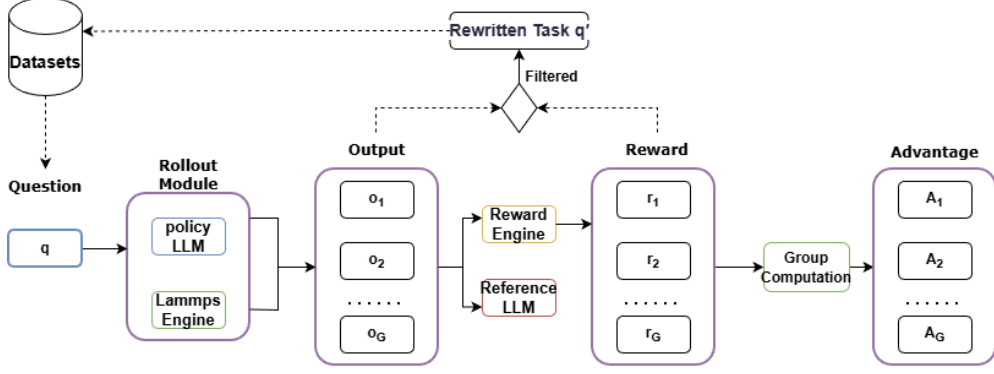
Datasets

Rewritten Task q'

Filtered

Question

q

Rollout Module

policy LLM

Lammps Engine

Output

$o_1$

$o_2$

......

$o_G$

Reward Engine

Reference LLM

Reward

$r_1$

$r_2$

......

$r_G$

Group Computation

Advantage

$A_1$

$A_2$

......

$A_G$